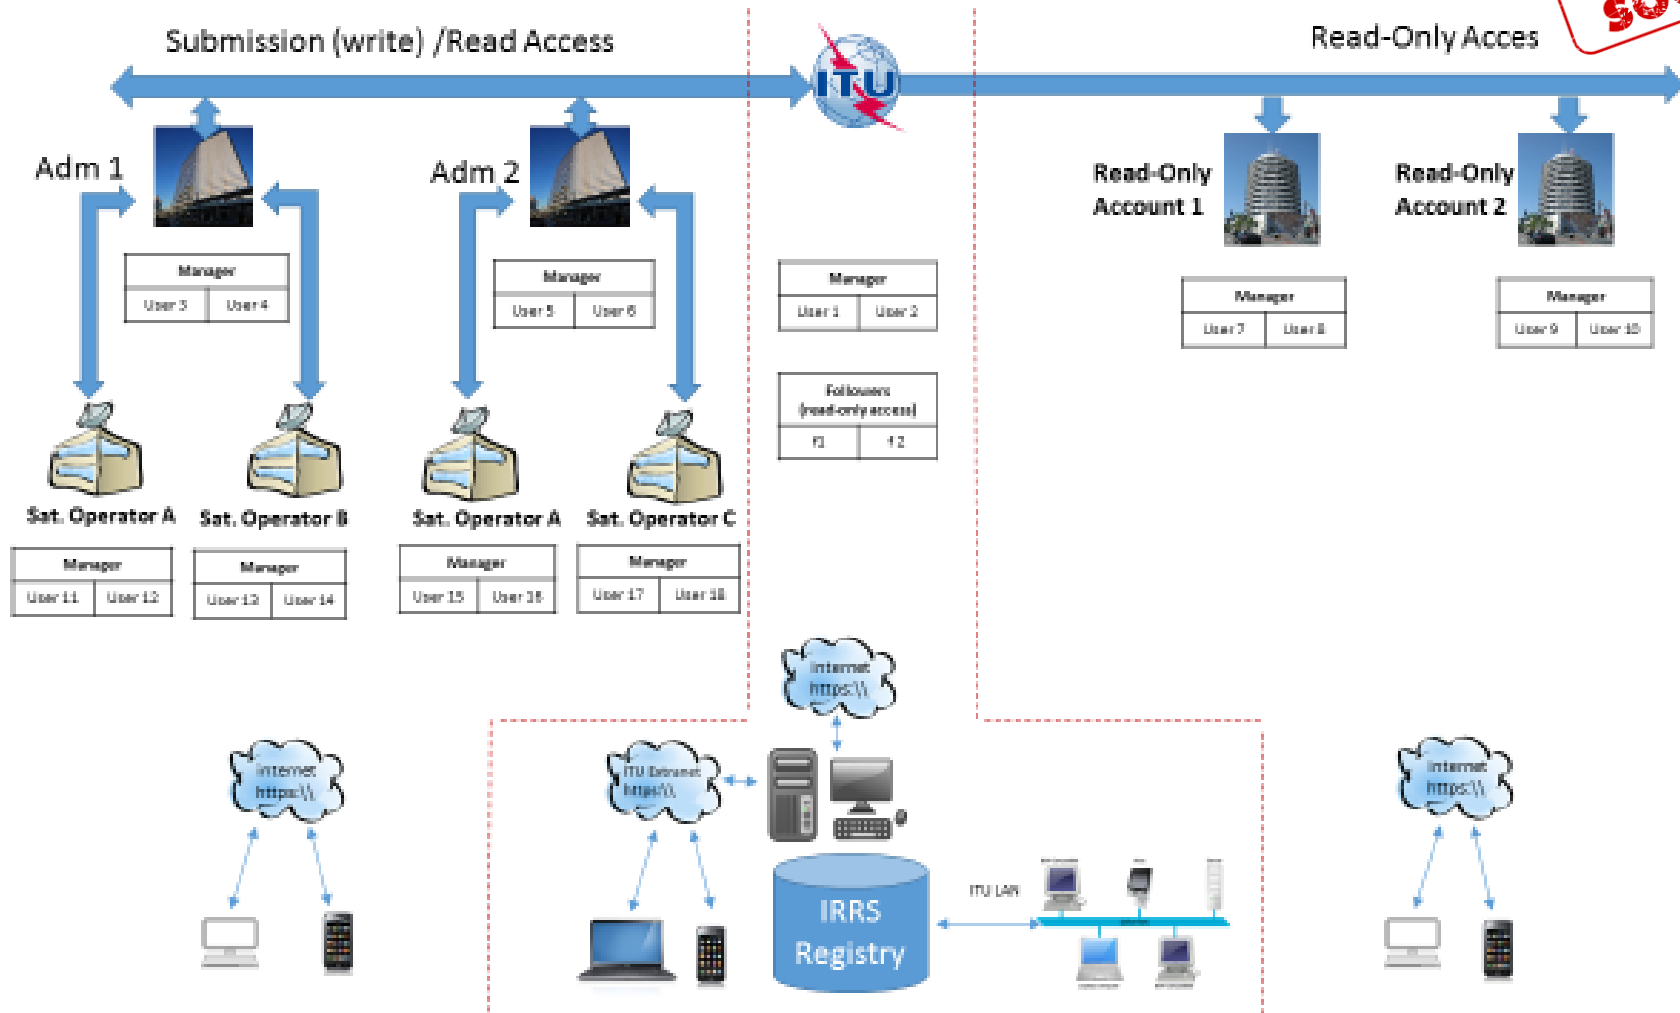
Submission (write) /Read Access

ITU

Read-Only Acces

Adm 1

Adm 2

Read-Only Account 1

Read-Only Account 2

| Manager | |
|---|---|
| User 3 | User 4 |

| Manager | |
|---|---|
| User 5 | User 6 |

| Manager | |
|---|---|
| User 1 | User 2 |

| Manager | |
|---|---|
| User 7 | User 8 |

| Manager | |
|---|---|
| User 9 | User 10 |

| Followers (read-only access) | |
|---|---|
| f1 | f2 |

Sat. Operator A

Sat. Operator B

Sat. Operator A

Sat. Operator C

| Manager | |
|---|---|
| User 11 | User 12 |

| Manager | |
|---|---|
| User 13 | User 14 |

| Manager | |
|---|---|
| User 15 | User 16 |

| Manager | |
|---|---|
| User 17 | User 18 |

Internet https:\\

Internet https:\\

ITU Extranet https:\\

Internet https:\\

IRRS Registry

ITU LAN